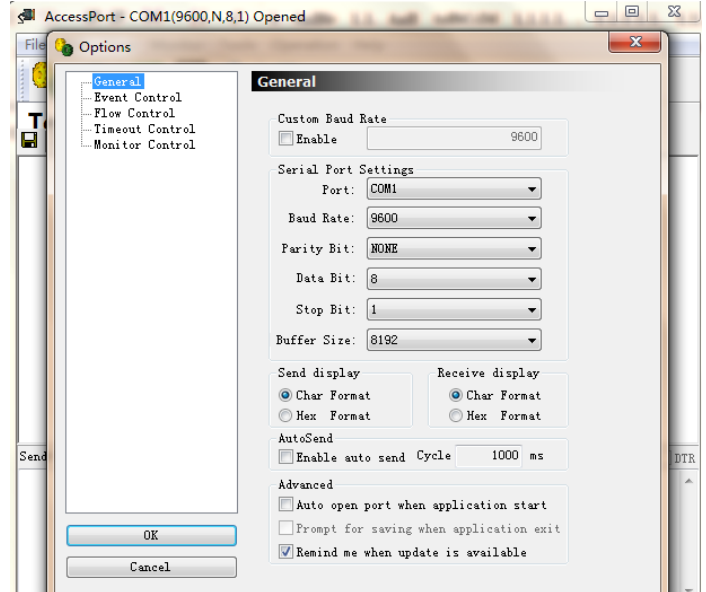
AccessPort - COM1(9600,N,8,1) Opened

File

Options

General
Event Control
Flow Control
Timeout Control
Monitor Control

General

Custom Baud Rate
Enable 9600

Serial Port Settings
Port: COM1
Baud Rate: 9600
Parity Bit: NONE
Data Bit: 8
Stop Bit: 1
Buffer Size: 8192

Send display
Char Format
Hex Format

Receive display
Char Format
Hex Format

AutoSend
Enable auto send Cycle 1000 ms

Advanced
Auto open port when application start
Prompt for saving when application exit
Remind me when update is available

OK
Cancel

Send

DTR